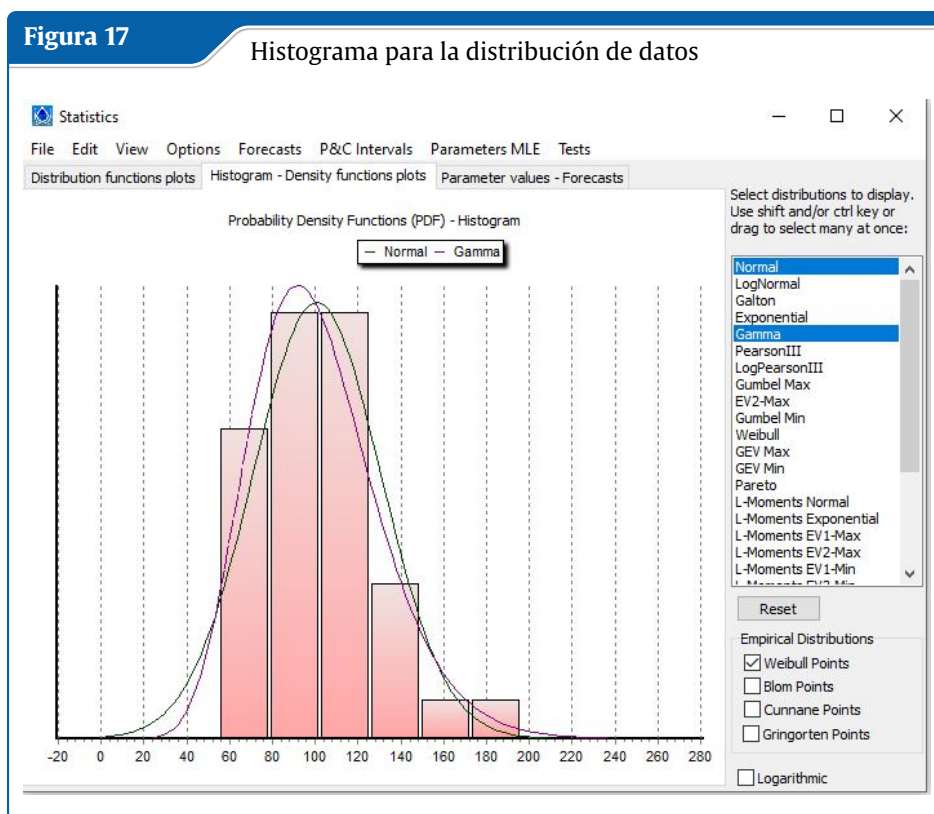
Figura 17

Histograma para la distribución de datos

Statistics

File Edit View Options Forecasts P&C Intervals Parameters MLE Tests

Distribution functions plots | Histogram - Density functions plots | Parameter values - Forecasts

Probability Density Functions (PDF) - Histogram

— Normal — Gamma

-20 0 20 40 60 80 100 120 140 160 180 200 220 240 260 280

Select distributions to display. Use shift and/or ctrl key or drag to select many at once:

Normal
LogNormal
Galton
Exponential
Gamma
PearsonIII
LogPearsonIII
Gumbel Max
EV2-Max
Gumbel Min
Weibull
GEV Max
GEV Min
Pareto
L-Moments Normal
L-Moments Exponential
L-Moments EV1-Max
L-Moments EV2-Max
L-Moments EV1-Min
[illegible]

Reset

Empirical Distributions
Weibull Points
Blom Points
Cunnane Points
Gringorten Points

Logarithmic